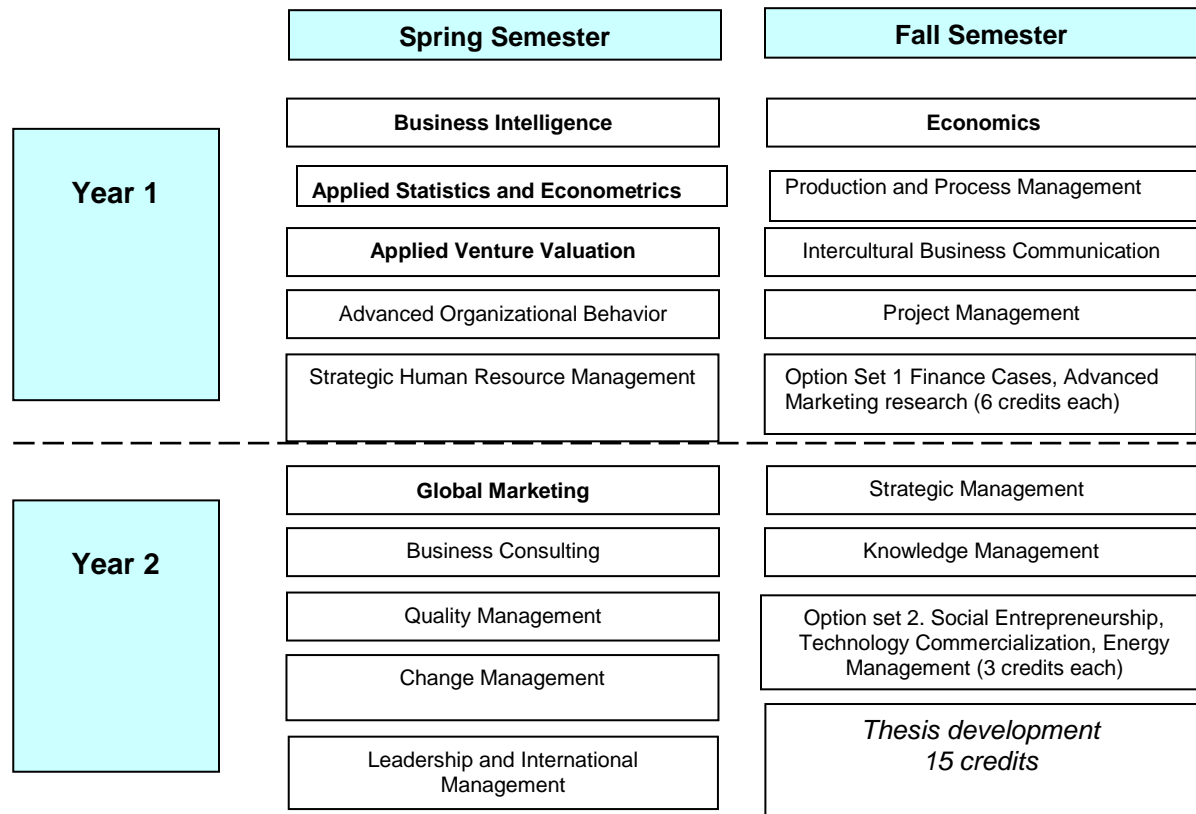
Spring Semester

Fall Semester

Year 1

Business Intelligence

Economics

Applied Statistics and Econometrics

Production and Process Management

Applied Venture Valuation

Intercultural Business Communication

Advanced Organizational Behavior

Project Management

Strategic Human Resource Management

Option Set 1 Finance Cases, Advanced Marketing research (6 credits each)

Year 2

Global Marketing

Strategic Management

Business Consulting

Knowledge Management

Quality Management

Option set 2. Social Entrepreneurship, Technology Commercialization, Energy Management (3 credits each)

Change Management

Thesis development 15 credits

Leadership and International Management